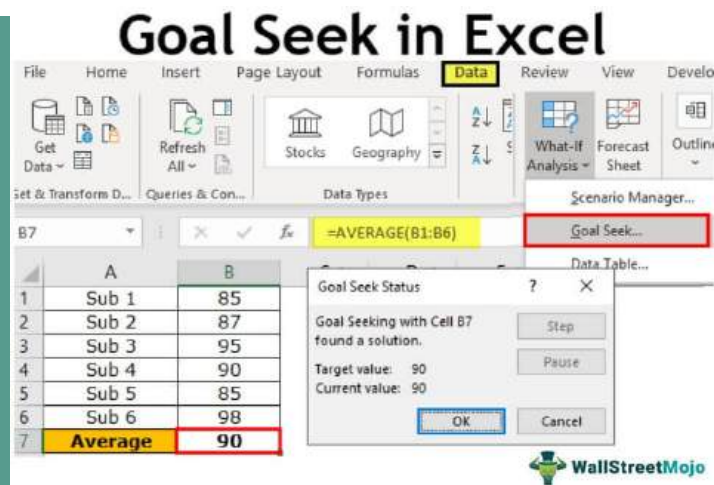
Goal Seek in Excel

File Home Insert Page Layout Formulas Data Review View Develo

Get Data ~ Refresh All ~ Stocks Geography What-If Analysis ~ Forecast Sheet Outline

Get & Transform D... Queries & Con... Data Types

Scenario Manager...
Goal Seek...
Data Table...

B7 =AVERAGE(B1:B6)

|   | A | B |
|---|---|---|
| 1 | Sub 1 | 85 |
| 2 | Sub 2 | 87 |
| 3 | Sub 3 | 95 |
| 4 | Sub 4 | 90 |
| 5 | Sub 5 | 85 |
| 6 | Sub 6 | 98 |
| 7 | Average | 90 |

Goal Seek Status ? ×

Goal Seeking with Cell B7 found a solution.

Step

Pause

Target value: 90
Current value: 90

OK Cancel

WallStreetMojo